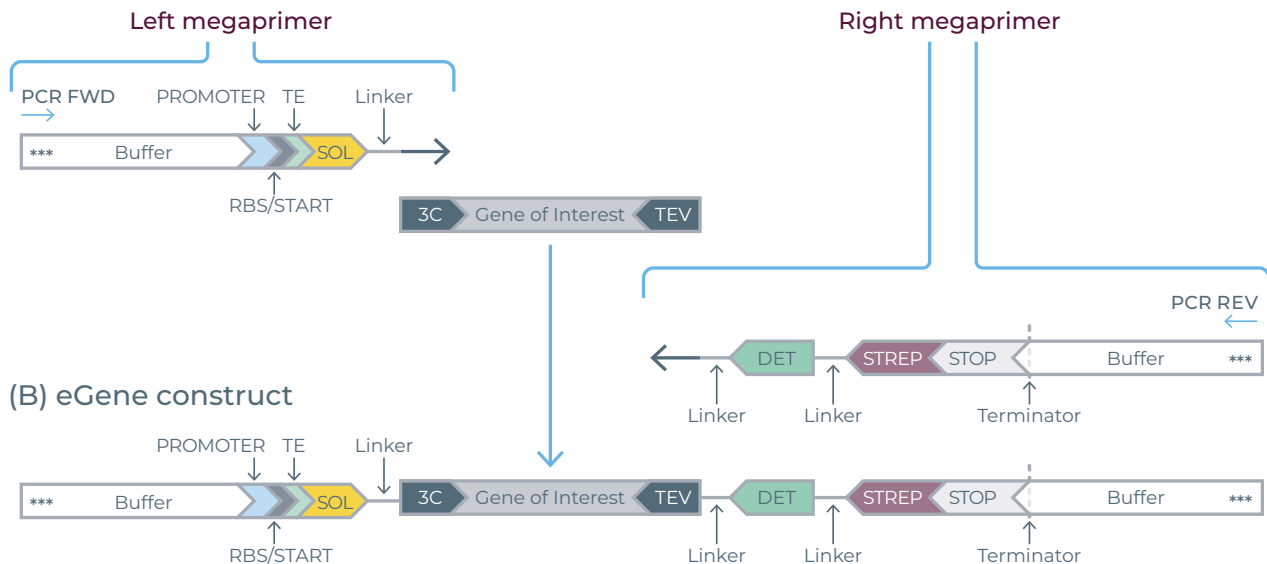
Left megaprimer

Right megaprimer

PCR FWD

PROMOTER

TE

Linker

*** Buffer

SOL

RBS/START

3C Gene of Interest TEV

PCR REV

DET

STREP

STOP

Buffer ***

Linker

Linker

Terminator

(B) eGene construct

PROMOTER

TE

Linker

*** Buffer

SOL

3C Gene of Interest TEV

DET

STREP

STOP

Buffer ***

RBS/START

Linker

Linker

Terminator